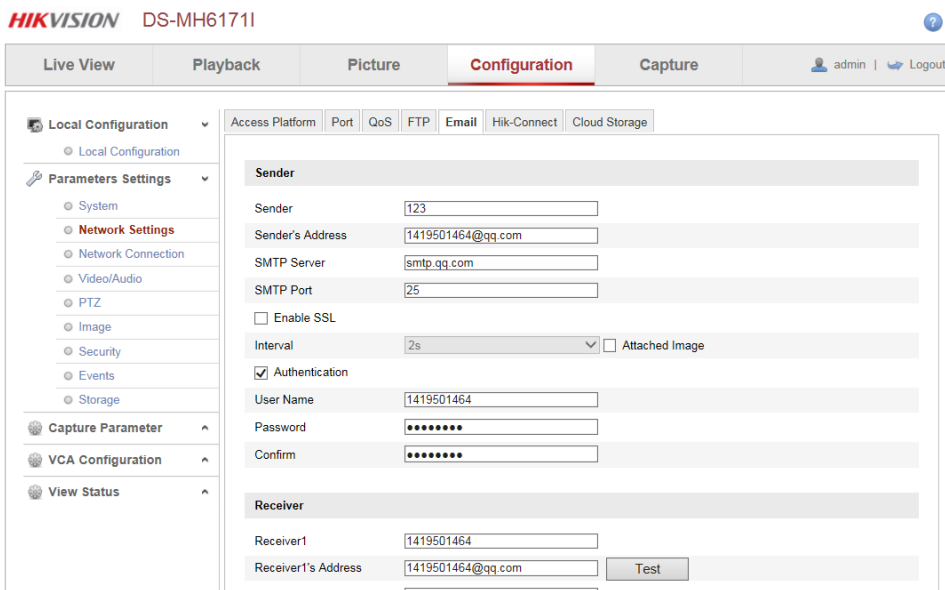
HIKVISION DS-MH6171I

?

Live View | Playback | Picture | Configuration | Capture | admin | Logout

Local Configuration
Local Configuration
Parameters Settings
System
Network Settings
Network Connection
Video/Audio
PTZ
Image
Security
Events
Storage
Capture Parameter
VCA Configuration
View Status

Access Platform | Port | QoS | FTP | Email | Hik-Connect | Cloud Storage

Sender

Sender 123
Sender's Address 1419501464@qq.com
SMTP Server smtp.qq.com
SMTP Port 25
Enable SSL
Interval 2s Attached Image
Authentication
User Name 1419501464
Password ••••••••
Confirm ••••••••

Receiver

Receiver1 1419501464
Receiver1's Address 1419501464@qq.com Test